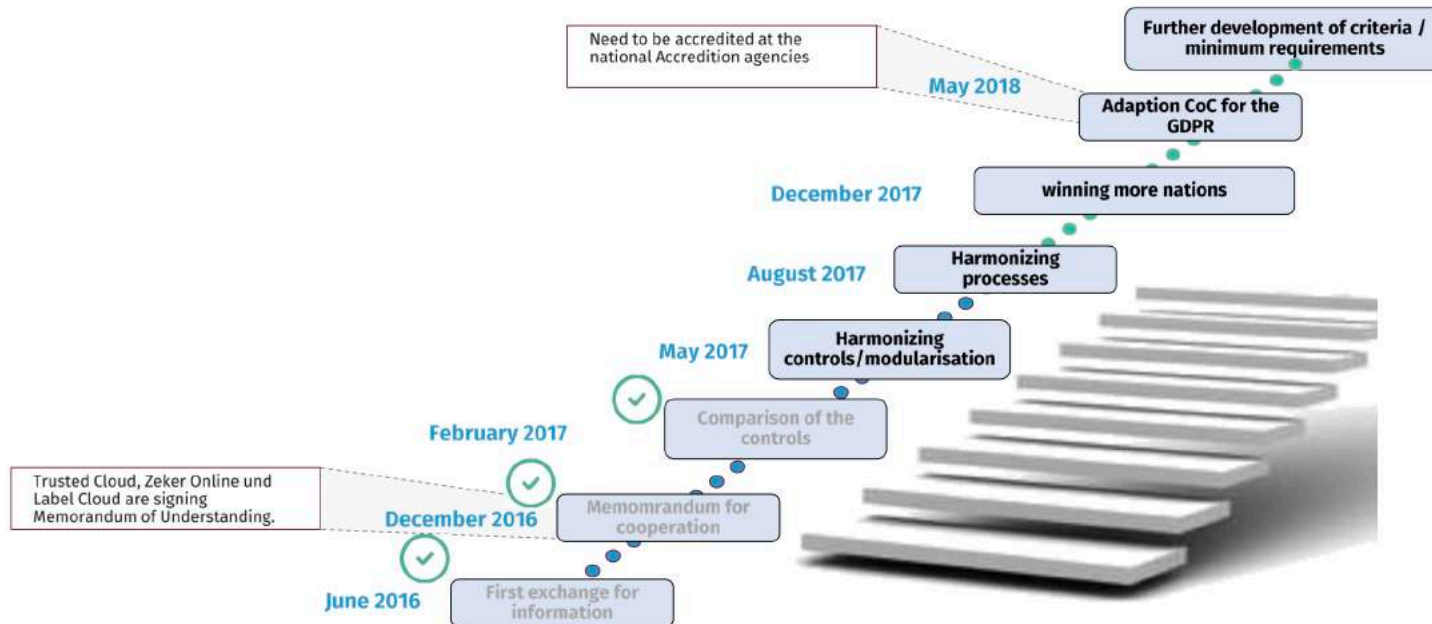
Need to be accredited at the national Accredition agencies

Further development of criteria / minimum requirements

May 2018

Adaption CoC for the GDPR

December 2017

winning more nations

August 2017

Harmonizing processes

May 2017

Harmonizing controls/modularisation

February 2017

Comparison of the controls

Trusted Cloud, Zeker Online und Label Cloud are signing Memorandum of Understanding.

December 2016

Memomrandum for cooperation

June 2016

First exchange for information